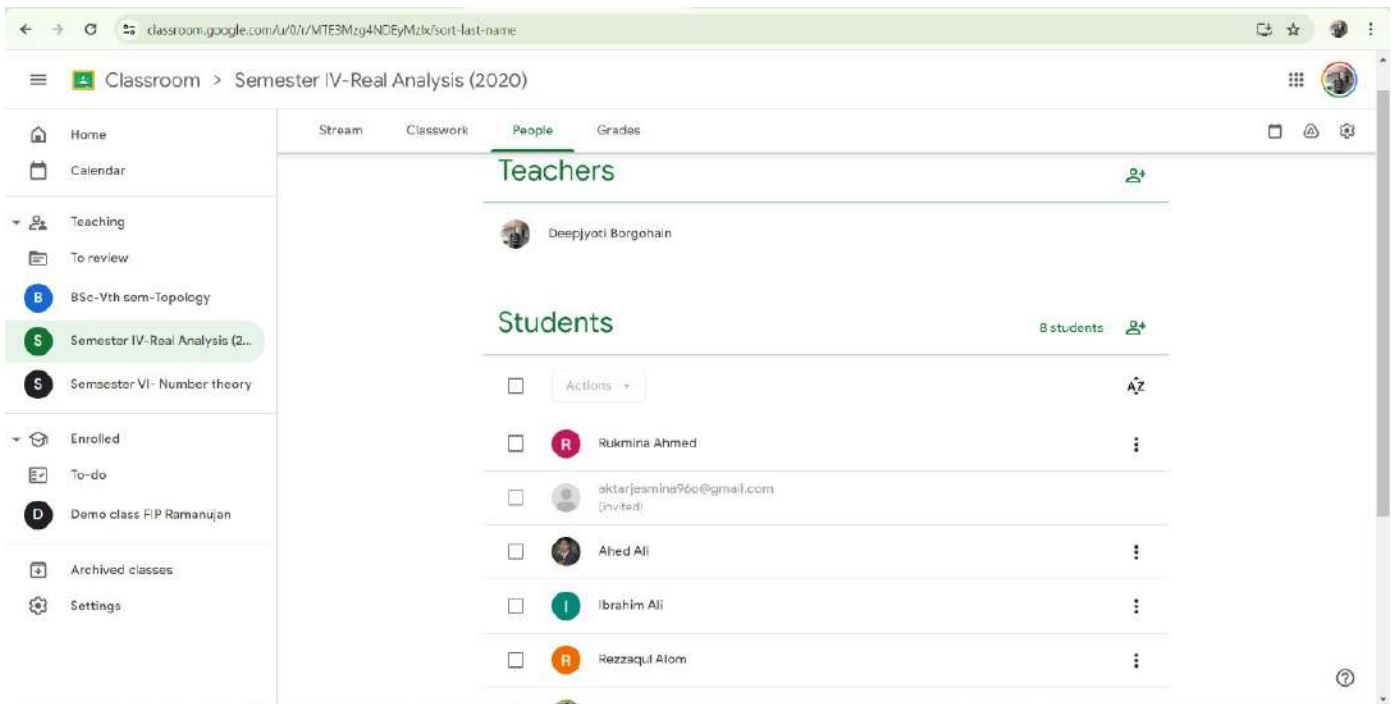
classroom.google.com/u/0/r/MTE3Mzg4NDEyMzlx/sort-last-name

Classroom > Semester IV-Real Analysis (2020)

Home
Calendar
Teaching
To review
B BSc-Vth sem-Topology
S Semester IV-Real Analysis (2...
S Semsester VI- Number theory
Enrolled
To-do
D Demo class FIP Ramanujan
Archived classes
Settings

Stream Classwork People Grades

Teachers

Deepjyoti Borgohain

Students 8 students

Actions

R Rukmina Ahmed
aktarjesmina96c@gmail.com
(invited)
Ahed Ali
I Ibrahim Ali
R Rezzaqul Alom